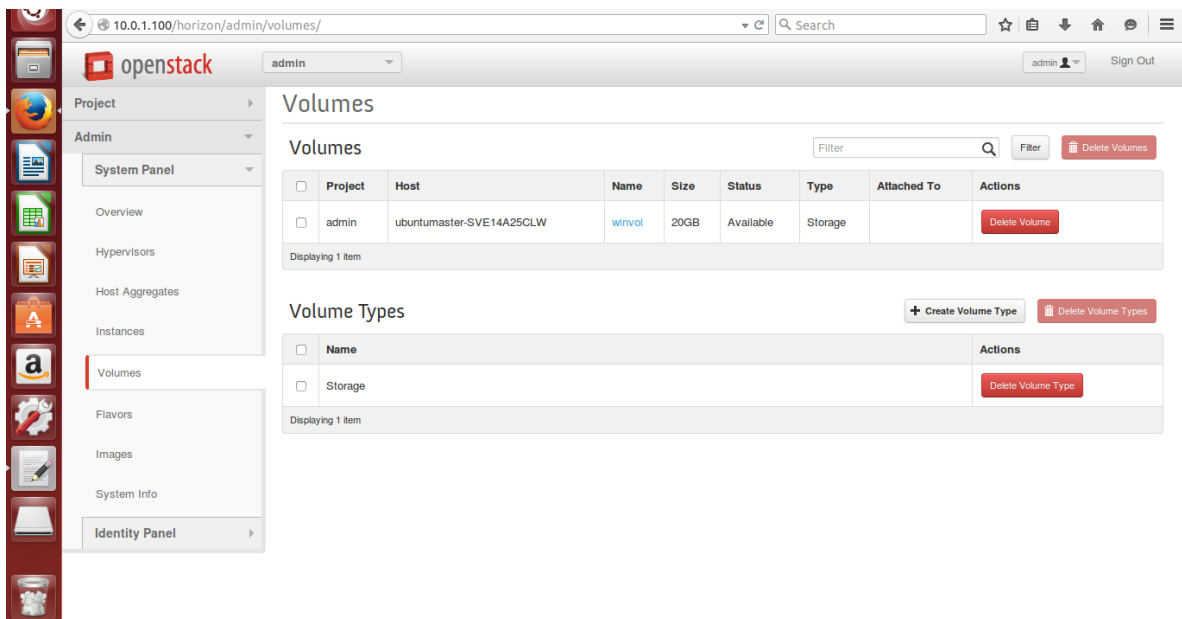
10.0.1.100/horizon/admin/volumes/

Search

openstack

admin

admin

Sign Out

Project

Admin

System Panel

Overview

Hypervisors

Host Aggregates

Instances

Volumes

Flavors

Images

System Info

Identity Panel

Volumes

Volumes

Filter

Filter

Delete Volumes

| | Project | Host | Name | Size | Status | Type | Attached To | Actions |
|---|---|---|---|---|---|---|---|---|
| | admin | ubuntumaster-SVE14A25CLW | winvol | 20GB | Available | Storage | | Delete Volume |

Displaying 1 item

Volume Types

+ Create Volume Type

Delete Volume Types

| | Name | Actions |
|---|---|---|
| | Storage | Delete Volume Type |

Displaying 1 item